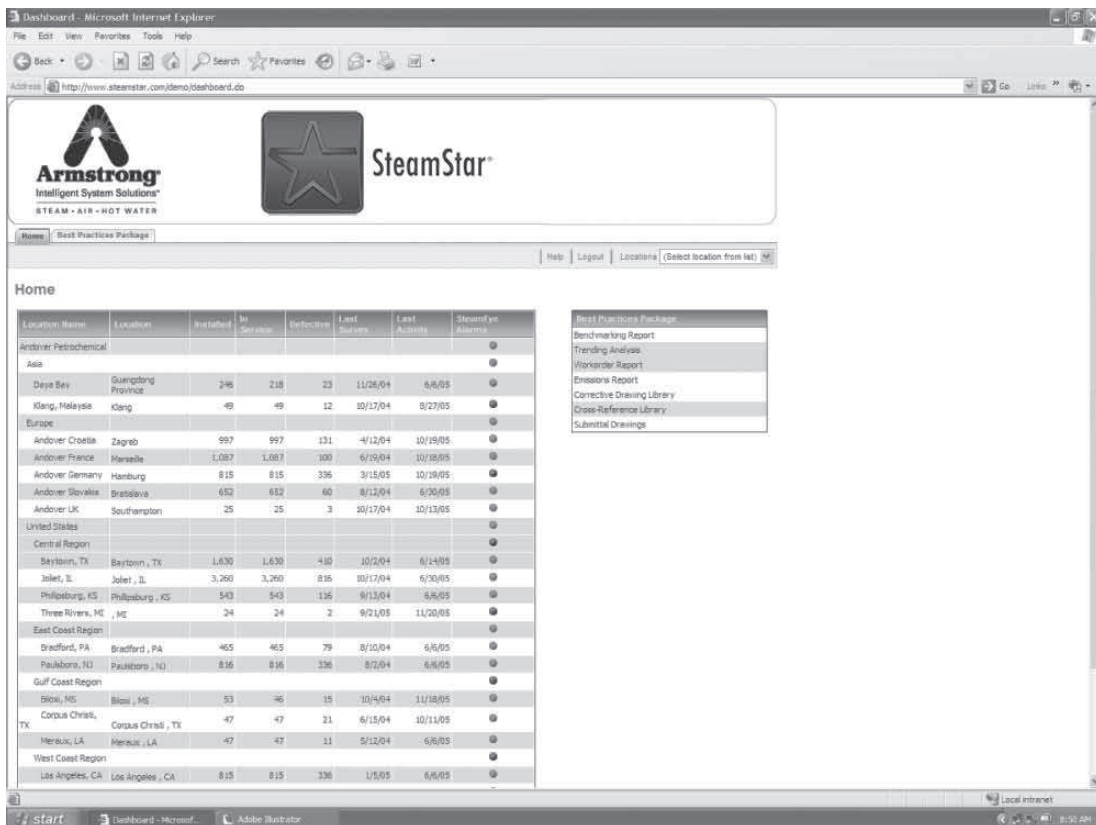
Dashboard - Microsoft Internet Explorer
File Edit View Favorites Tools Help
Back Search Favorites
Address http://www.steamstar.com/demo/dashboard.do
Go Links

Armstrong
Intelligent System Solutions
STEAM • AIR • HOT WATER

SteamStar

Home | Best Practices Package

Help | Logout | Locations (Select location from list)

Home

| Location Name | Location | Installed | In Service | Defective | Last Survey | Last Activity | SteamEye Alarms |
|---|---|---|---|---|---|---|---|
| Andover Petrochemical | | | | | | | |
| Asia | | | | | | | |
| Daya Bay | Guangdong Province | 246 | 218 | 23 | 11/26/04 | 6/6/05 | |
| Klang, Malaysia | Klang | 49 | 49 | 12 | 10/17/04 | 8/27/05 | |
| Europe | | | | | | | |
| Andover Croatia | Zagreb | 997 | 997 | 131 | 4/12/04 | 10/19/05 | |
| Andover France | Marseille | 1,087 | 1,087 | 100 | 6/19/04 | 10/18/05 | |
| Andover Germany | Hamburg | 815 | 815 | 336 | 3/15/05 | 10/18/05 | |
| Andover Slovakia | Bratislava | 652 | 652 | 60 | 8/12/04 | 6/30/05 | |
| Andover UK | Southampton | 25 | 25 | 3 | 10/17/04 | 10/13/05 | |
| United States | | | | | | | |
| Central Region | | | | | | | |
| Baytown, TX | Baytown , TX | 1,630 | 1,630 | 410 | 10/2/04 | 6/14/05 | |
| Joliet, IL | Joliet , IL | 3,260 | 3,260 | 816 | 10/17/04 | 6/30/05 | |
| Phillipsburg, KS | Phillipsburg , KS | 543 | 543 | 136 | 9/13/04 | 6/6/05 | |
| Three Rivers, MI | , MI | 24 | 24 | 2 | 9/21/05 | 11/20/05 | |
| East Coast Region | | | | | | | |
| Bradford, PA | Bradford , PA | 465 | 465 | 79 | 8/10/04 | 6/6/05 | |
| Paulsboro, NJ | Paulsboro , NJ | 816 | 816 | 336 | 8/2/04 | 6/6/05 | |
| Gulf Coast Region | | | | | | | |
| Biloxi, MS | Biloxi , MS | 53 | 46 | 15 | 10/4/04 | 11/18/05 | |
| Corpus Christi, TX | Corpus Christi , TX | 47 | 47 | 21 | 6/15/04 | 10/11/05 | |
| Meraux, LA | Meraux , LA | 47 | 47 | 11 | 5/12/04 | 6/6/05 | |
| West Coast Region | | | | | | | |
| Los Angeles, CA | Los Angeles , CA | 815 | 815 | 336 | 1/5/05 | 6/6/05 | |

Best Practices Package
Benchmarking Report
Trending Analysis
Workorder Report
Emissions Report
Corrective Drawing Library
Cross-Reference Library
Submittal Drawings

Local intranet
start | Dashboard - Microsof... | Adobe Illustrator | 8:50 AM